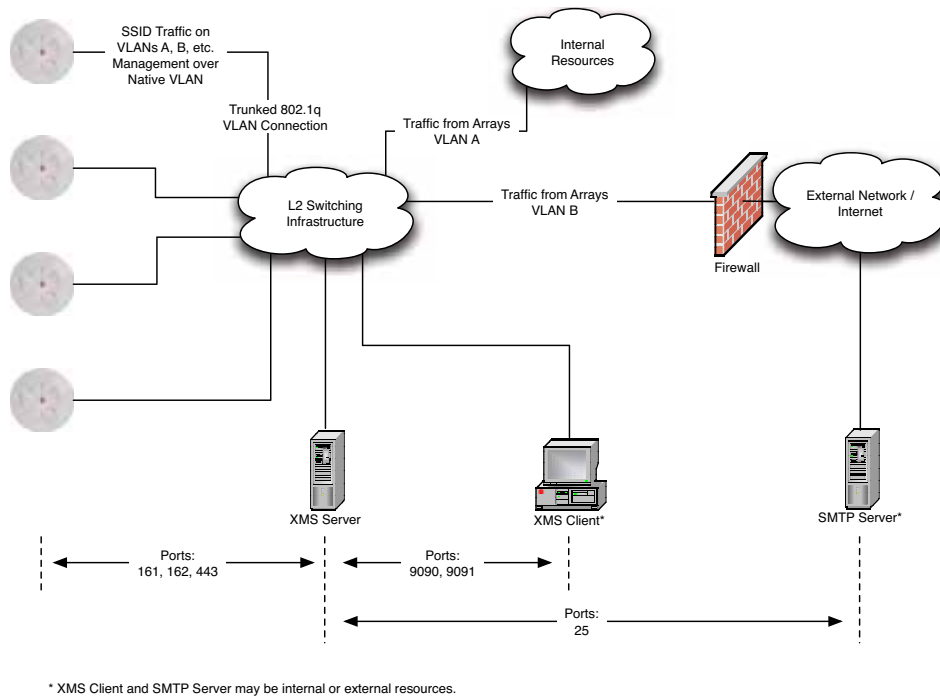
SSID Traffic on VLANs A, B, etc. Management over Native VLAN

Internal Resources

Trunked 802.1q VLAN Connection

Traffic from Arrays VLAN A

L2 Switching Infrastructure

Traffic from Arrays VLAN B

External Network / Internet

Firewall

XMS Server

XMS Client*

SMTP Server*

Ports: 161, 162, 443

Ports: 9090, 9091

Ports: 25

* XMS Client and SMTP Server may be internal or external resources.